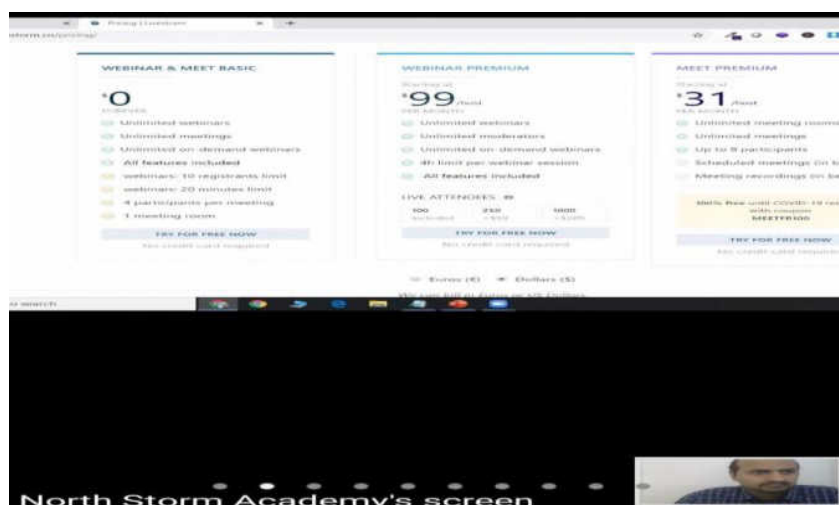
Pricing | Livestorm

WEBINAR & MEET BASIC

$0

Unlimited webinars
Unlimited meetings
Unlimited on-demand webinars
All features included
webinars: 10 registrants limit
webinars: 20 minutes limit
4 participants per meeting
1 meeting room

TRY FOR FREE NOW
No credit card required

WEBINAR PREMIUM

$99 /host

Unlimited webinars
Unlimited moderators
Unlimited on-demand webinars
4h limit per webinar session
All features included

LIVE ATTENDEES

100
250
1000

TRY FOR FREE NOW
No credit card required

MEET PREMIUM

$31 /host

Unlimited meeting rooms
Unlimited meetings
Up to 8 participants
Scheduled meetings
Meeting recordings

MEETFREE

TRY FOR FREE NOW

Euros (€) Dollars ($)

North Storm Academy's screen